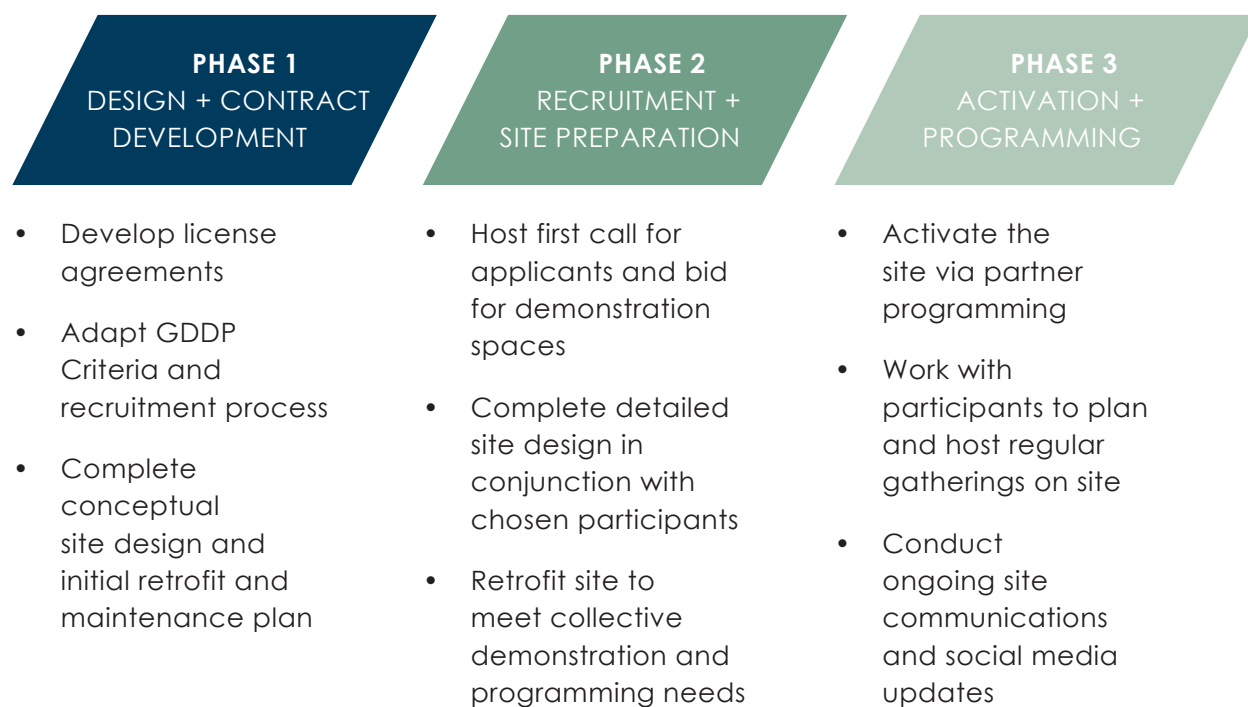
PHASE 1
DESIGN + CONTRACT DEVELOPMENT

• Develop license agreements
• Adapt GDDP Criteria and recruitment process
• Complete conceptual site design and initial retrofit and maintenance plan

PHASE 2
RECRUITMENT + SITE PREPARATION

• Host first call for applicants and bid for demonstration spaces
• Complete detailed site design in conjunction with chosen participants
• Retrofit site to meet collective demonstration and programming needs

PHASE 3
ACTIVATION + PROGRAMMING

• Activate the site via partner programming
• Work with participants to plan and host regular gatherings on site
• Conduct ongoing site communications and social media updates